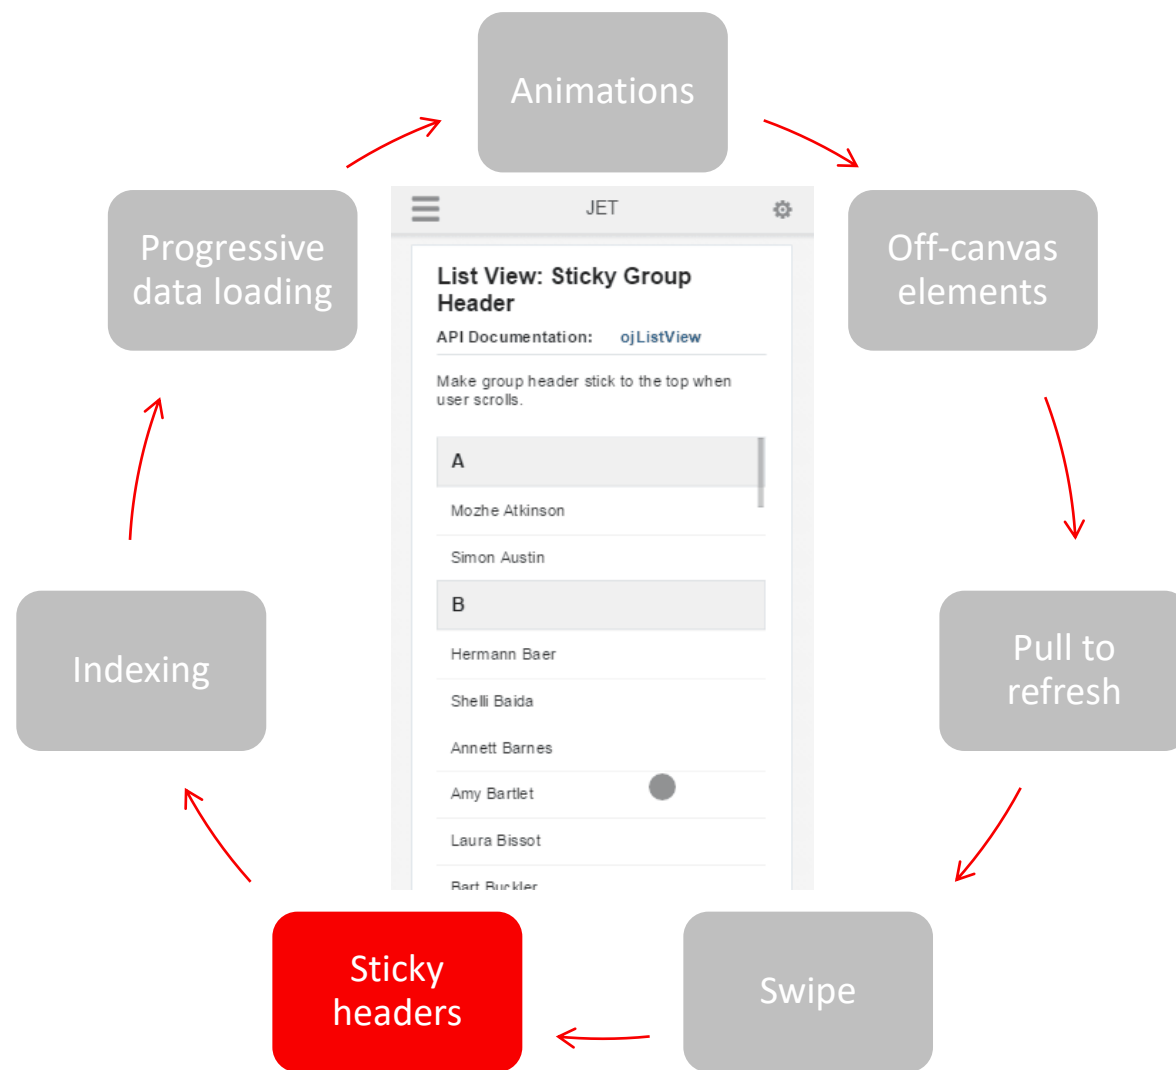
Animations

Off-canvas elements

Pull to refresh

Swipe

Sticky headers

Indexing

Progressive data loading

JET

List View: Sticky Group Header

API Documentation: ojListView

Make group header stick to the top when user scrolls.

A

Mozhe Atkinson

Simon Austin

B

Hermann Baer

Shelli Baida

Annett Barnes

Amy Bartlet

Laura Bissot

Bart Buckler